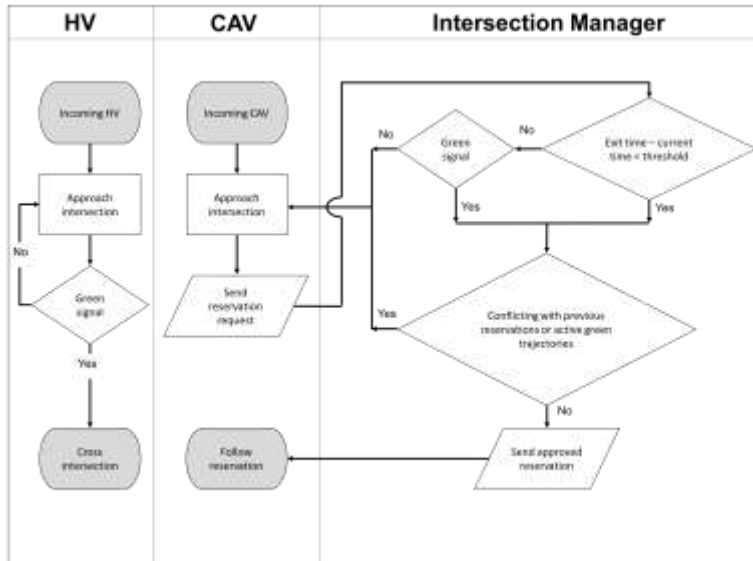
HV

CAV

Intersection Manager

Incoming HV

Approach intersection

No

Green signal

Yes

Cross intersection

Incoming CAV

Approach intersection

Send reservation request

Follow reservation

No

Green signal

No

Exit time – current time < threshold

Yes

Yes

Yes

Conflicting with previous reservations or active green trajectories

No

Send approved reservation